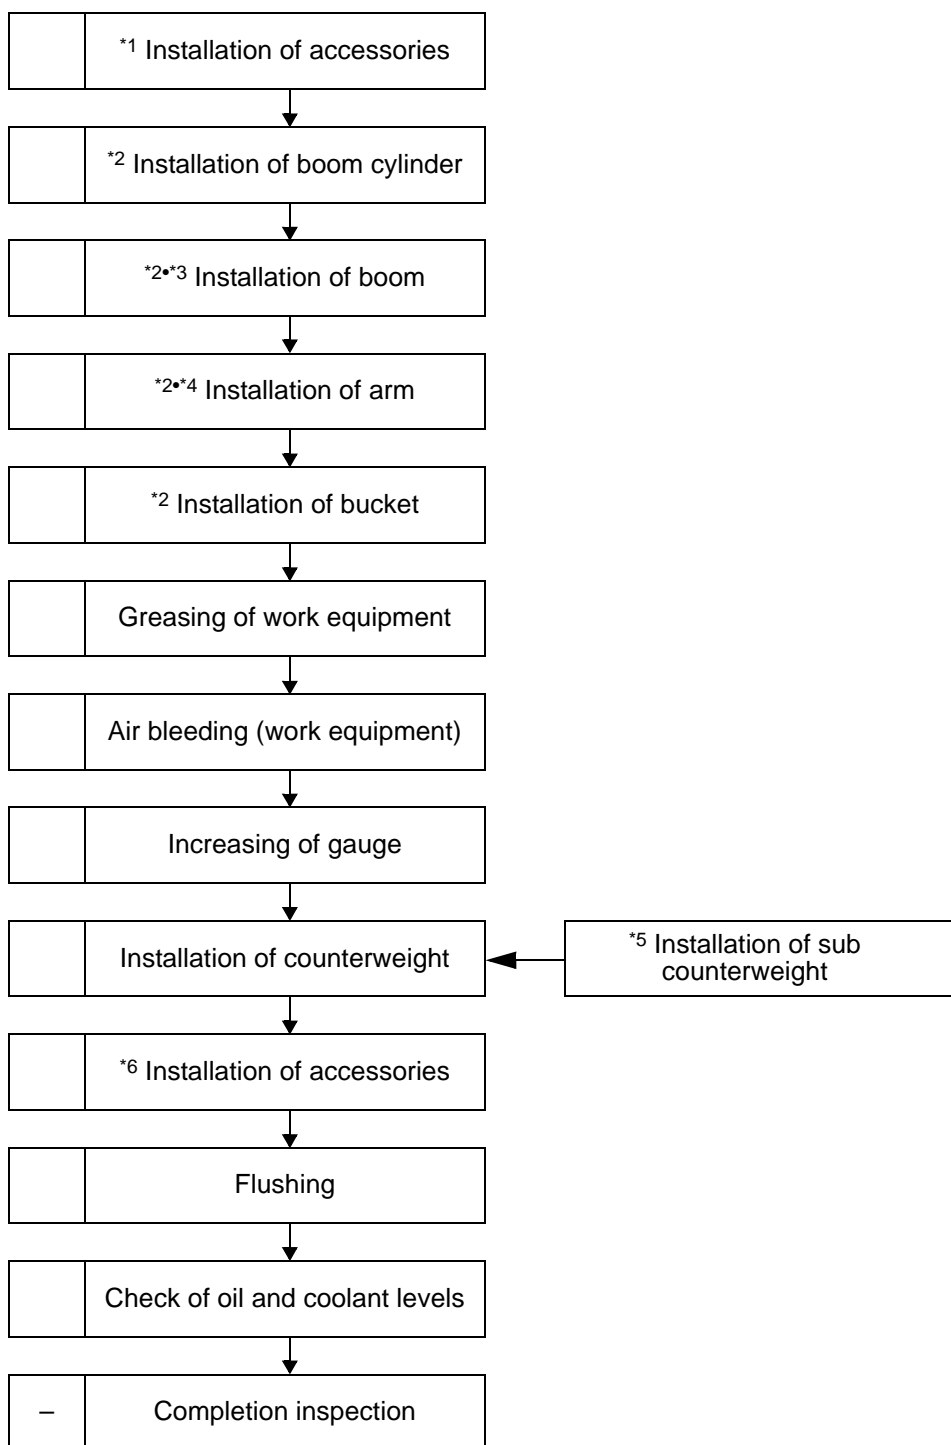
$^{*1}$ Installation of accessories

$^{*2}$ Installation of boom cylinder

$^{*2 \bullet *3}$ Installation of boom

$^{*2 \bullet *4}$ Installation of arm

$^{*2}$ Installation of bucket

Greasing of work equipment

Air bleeding (work equipment)

Increasing of gauge

Installation of counterweight

$^{*5}$ Installation of sub counterweight

$^{*6}$ Installation of accessories

Flushing

Check of oil and coolant levels

– Completion inspection